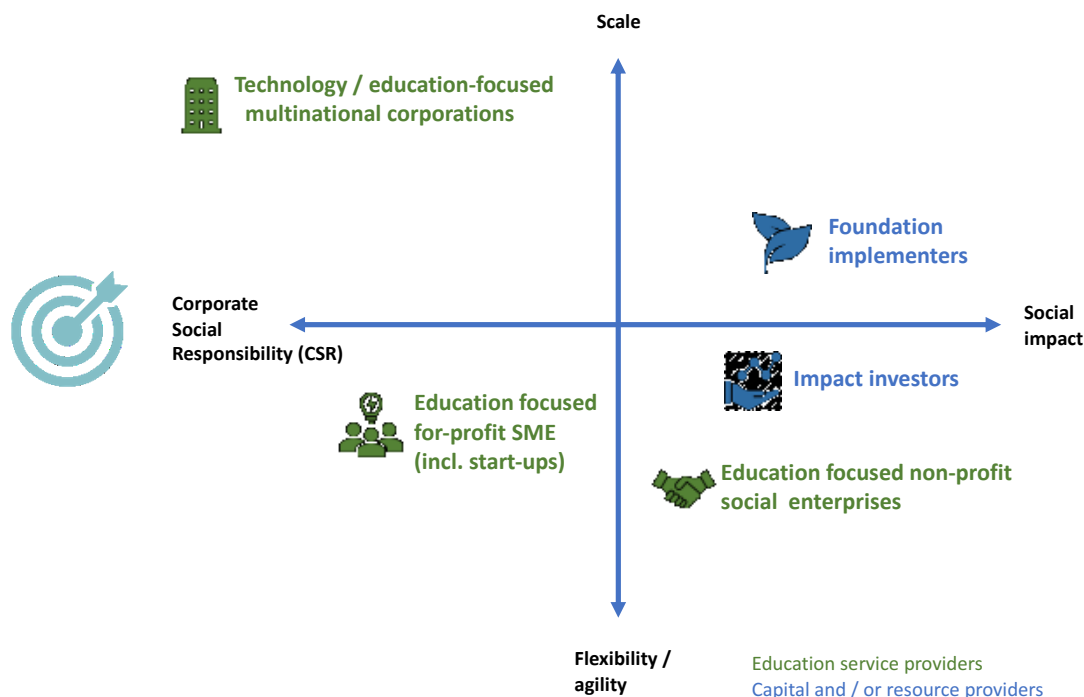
Scale

Technology / education-focused multinational corporations

Foundation implementers

Corporate Social Responsibility (CSR)

Social impact

Impact investors

Education focused for-profit SME (incl. start-ups)

Education focused non-profit social enterprises

Flexibility / agility

Education service providers
Capital and / or resource providers